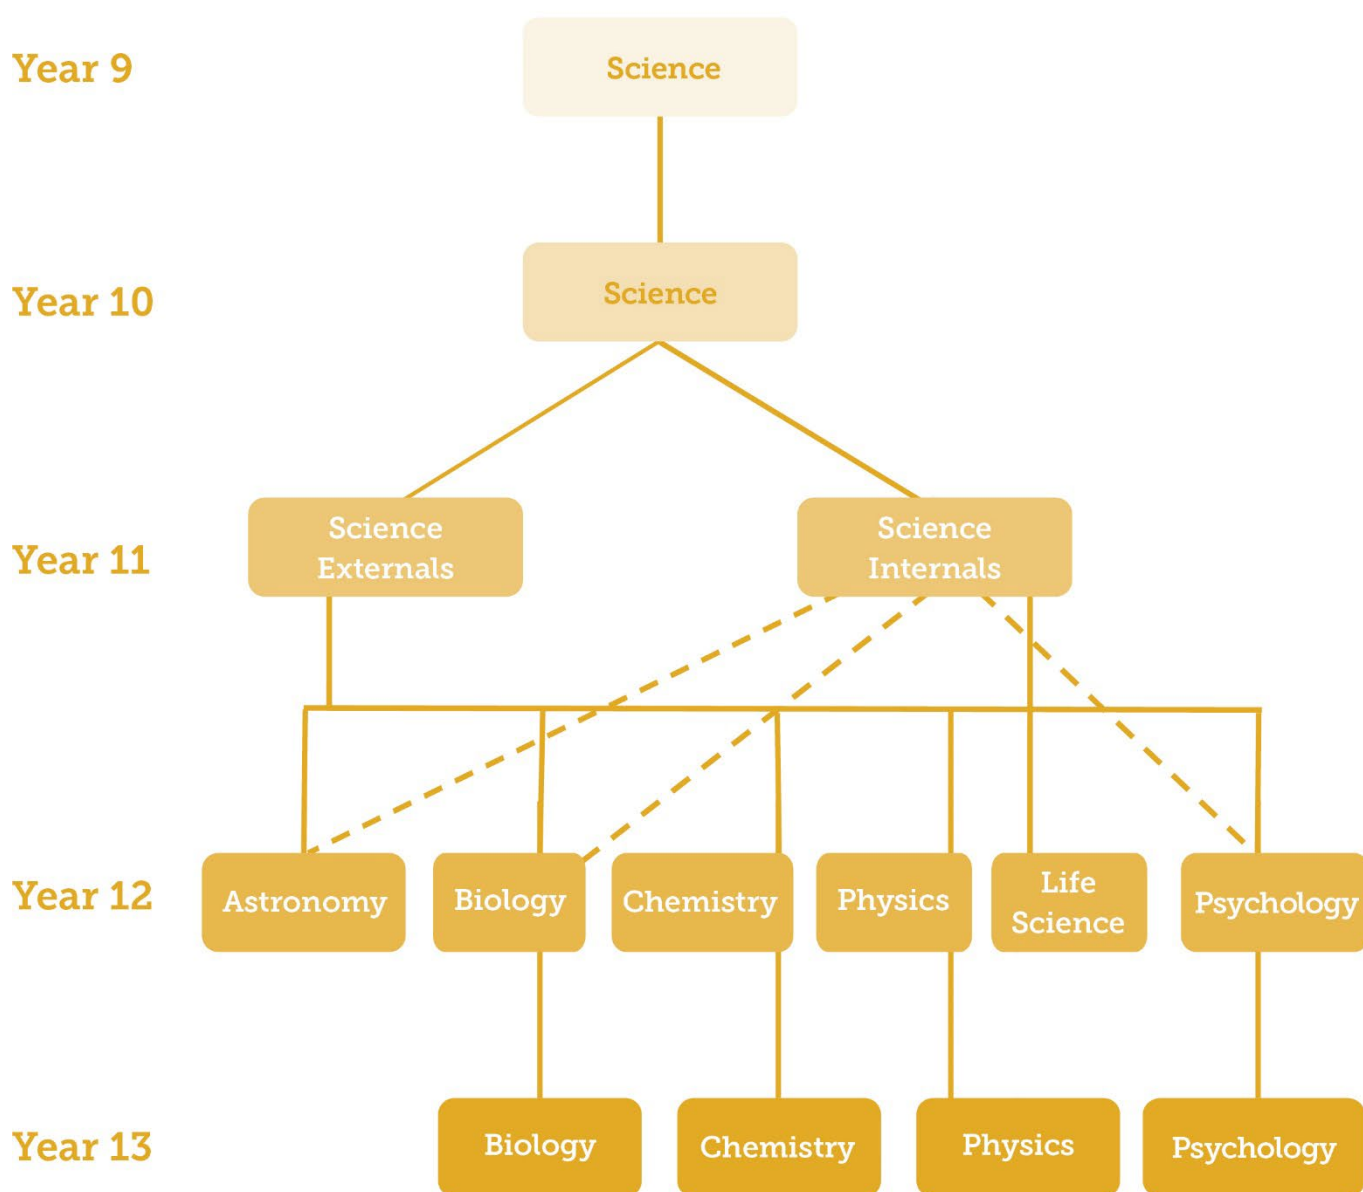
Year 9

Science

Year 10

Science

Year 11

Science Externals

Science Internals

Year 12

Astronomy

Biology

Chemistry

Physics

Life Science

Psychology

Year 13

Biology

Chemistry

Physics

Psychology